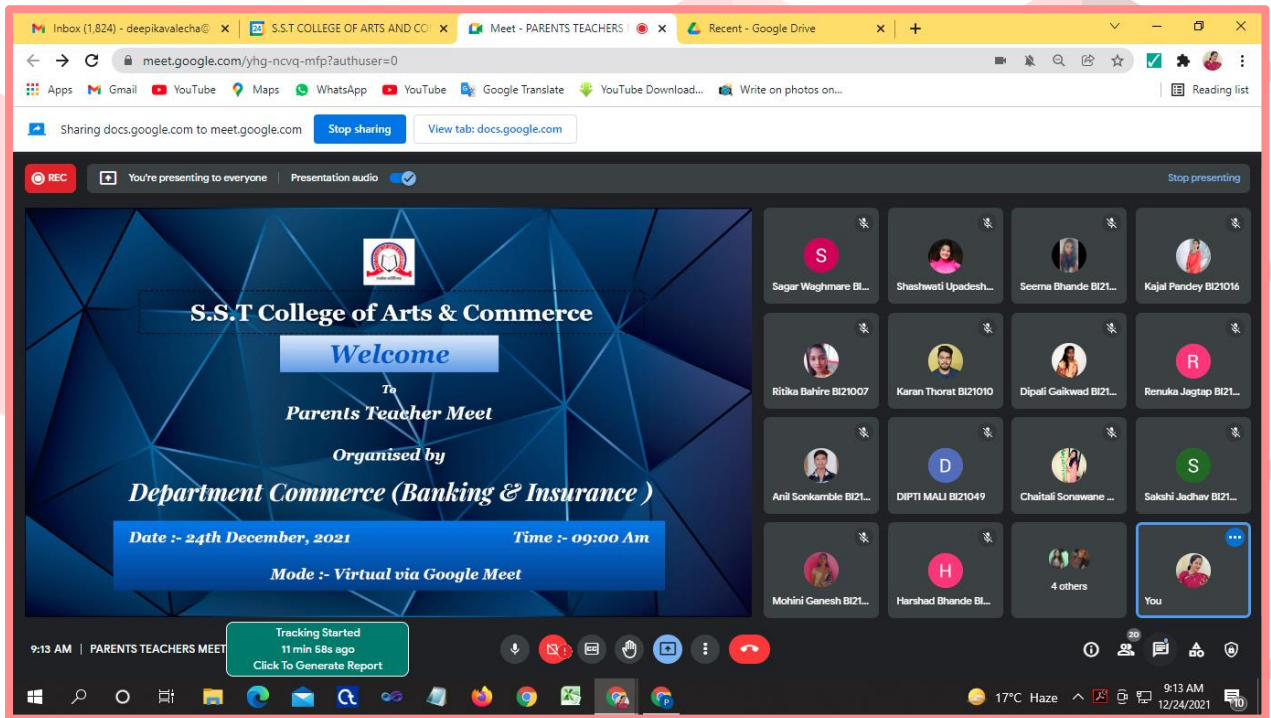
Inbox (1,824) - deepikavalecha@ ×
S.S.T COLLEGE OF ARTS AND CO ×
Meet - PARENTS TEACHERS
Recent - Google Drive ×
+

meet.google.com/yhg-ncvq-mfp?authuser=0

Apps Gmail YouTube Maps WhatsApp YouTube Google Translate YouTube Download... Write on photos on... Reading list

Sharing docs.google.com to meet.google.com Stop sharing View tab: docs.google.com

REC You're presenting to everyone Presentation audio Stop presenting

S.S.T College of Arts & Commerce

Welcome

To

Parents Teacher Meet

Organised by

Department Commerce (Banking & Insurance )

Date :- 24th December, 2021 Time :- 09:00 Am

Mode :- Virtual via Google Meet

S
Sagar Waghmare BI...
Shashwati Upadesh...
Seema Bhande BI21...
Kajal Pandey BI21016
Ritika Bahire BI21007
Karan Thorat BI21010
Dipali Gaikwad BI21...
R
Renuka Jagtap BI21...
Anil Sonkamble BI21...
D
DIPTI MALI BI21049
Chaitali Sonawane ...
S
Sakshi Jadhav BI21...
Mohini Ganesh BI21...
H
Harshad Bhande BI...
4 others
You

9:13 AM | PARENTS TEACHERS MEET

Tracking Started
11 min 58s ago
Click To Generate Report

20

17°C Haze 9:13 AM 12/24/2021 10